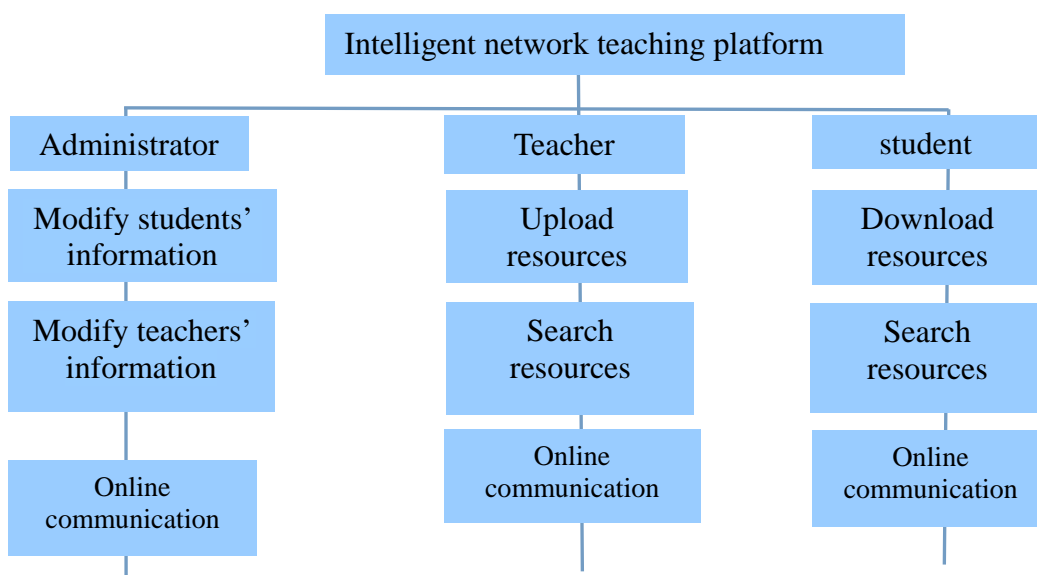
Intelligent network teaching platform

Administrator

Modify students' information

Modify teachers' information

Online communication

Teacher

Upload resources

Search resources

Online communication

student

Download resources

Search resources

Online communication